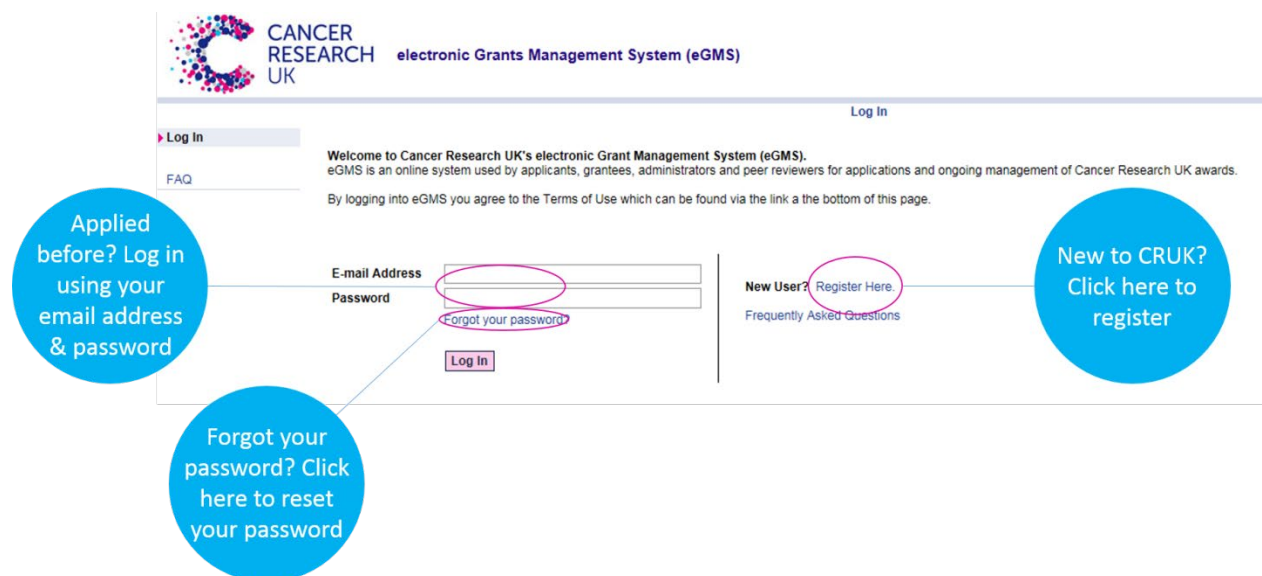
CANCER RESEARCH UK

electronic Grants Management System (eGMS)

Log In

Log In

FAQ

Welcome to Cancer Research UK's electronic Grant Management System (eGMS).
eGMS is an online system used by applicants, grantees, administrators and peer reviewers for applications and ongoing management of Cancer Research UK awards.

By logging into eGMS you agree to the Terms of Use which can be found via the link a the bottom of this page.

Applied before? Log in using your email address & password

E-mail Address

Password

Forgot your password?

Log In

New User? Register Here.

Frequently Asked Questions

New to CRUK? Click here to register

Forgot your password? Click here to reset your password